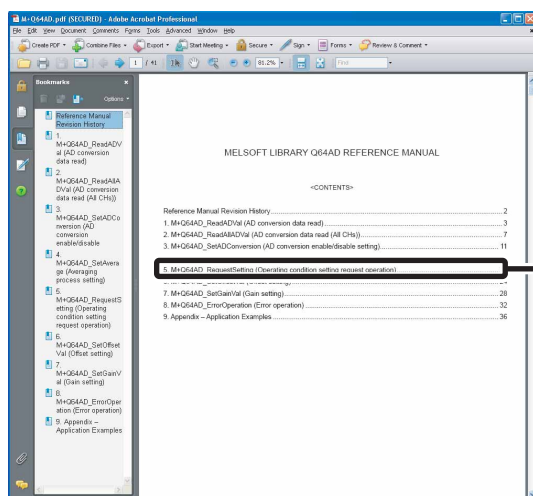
M+Q64AD.pdf (SECURED) - Adobe Acrobat Professional

File Edit View Document Comments Forms Tools Advanced Window Help

Create PDF · Combine Files · Export · Start Meeting · Secure · Sign · Forms · Review & Comment ·

1 / 41 81.2% Find

Bookmarks
Options

Reference Manual Revision History
1. M+Q64AD_ReadADVal (AD conversion data read)
2. M+Q64AD_ReadAllADVal (AD conversion data read (All CHs))
3. M+Q64AD_SetADConversion (AD conversion enable/disable setting)
4. M+Q64AD_SetAverage (Averaging process setting)
5. M+Q64AD_RequestSetting (Operating condition setting request operation)
6. M+Q64AD_SetOffsetVal (Offset setting)
7. M+Q64AD_SetGainVal (Gain setting)
8. M+Q64AD_ErrorOperation (Error operation)
9. Appendix – Application Examples

MELSOFT LIBRARY Q64AD REFERENCE MANUAL

<CONTENTS>

Reference Manual Revision History ........ 2
1. M+Q64AD_ReadADVal (AD conversion data read) ........ 3
2. M+Q64AD_ReadAllADVal (AD conversion data read (All CHs)) ........ 7
3. M+Q64AD_SetADConversion (AD conversion enable/disable setting) ........ 11
5. M+Q64AD_RequestSetting (Operating condition setting request operation) ........
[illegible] ........ 24
7. M+Q64AD_SetGainVal (Gain setting) ........ 28
8. M+Q64AD_ErrorOperation (Error operation) ........ 32
9. Appendix – Application Examples ........ 36